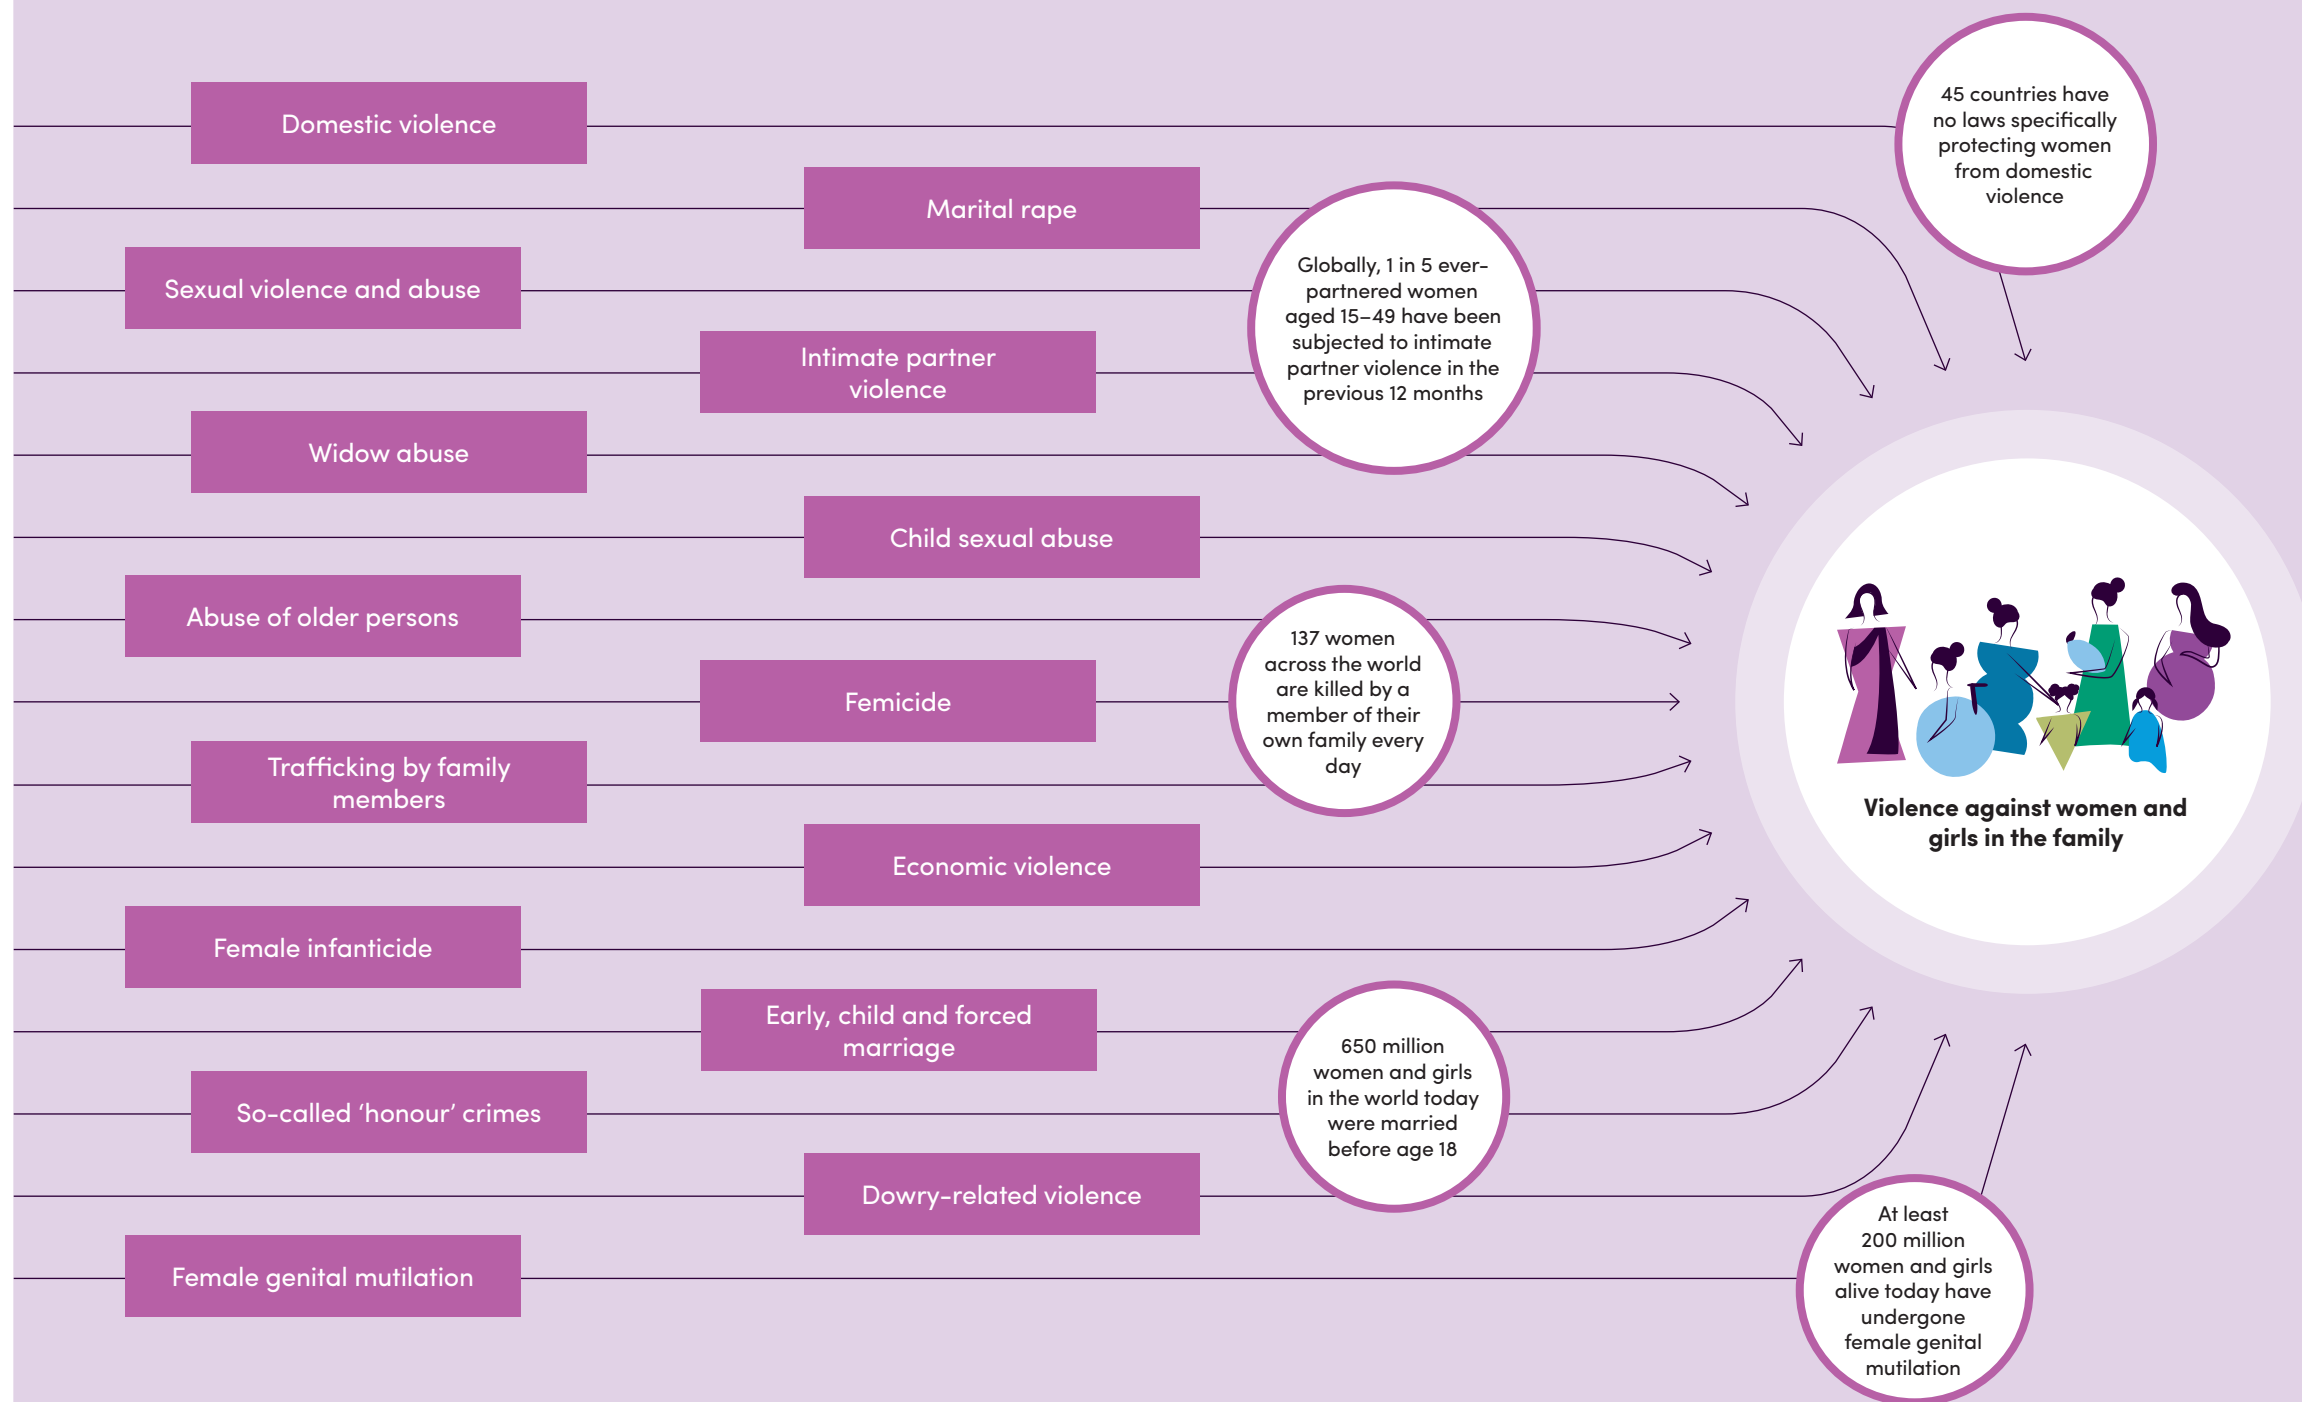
Domestic violence

Marital rape

Sexual violence and abuse

Intimate partner violence

Widow abuse

Child sexual abuse

Abuse of older persons

Femicide

Trafficking by family members

Economic violence

Female infanticide

Early, child and forced marriage

So-called ‘honour’ crimes

Dowry-related violence

Female genital mutilation

45 countries have no laws specifically protecting women from domestic violence

Globally, 1 in 5 ever-partnered women aged 15–49 have been subjected to intimate partner violence in the previous 12 months

137 women across the world are killed by a member of their own family every day

650 million women and girls in the world today were married before age 18

At least 200 million women and girls alive today have undergone female genital mutilation

Violence against women and girls in the family